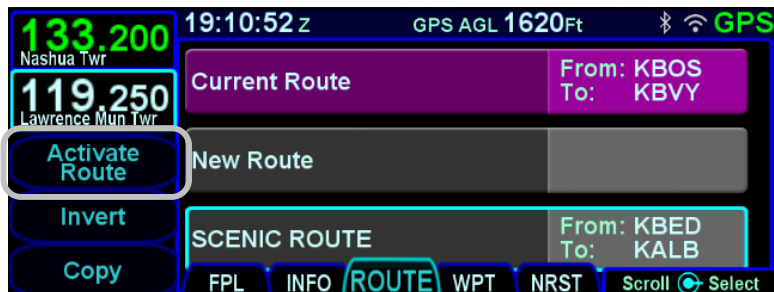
133.200
Nashua Twr
119.250
Lawrence Mun Twr
Activate Route
Invert
Copy

19:10:52 Z
GPS AGL 1620Ft
GPS

Current Route
From: KBOS
To: KBVY

New Route

SCENIC ROUTE
From: KBED
To: KALB

FPL
INFO
ROUTE
WPT
NRST
Scroll Select